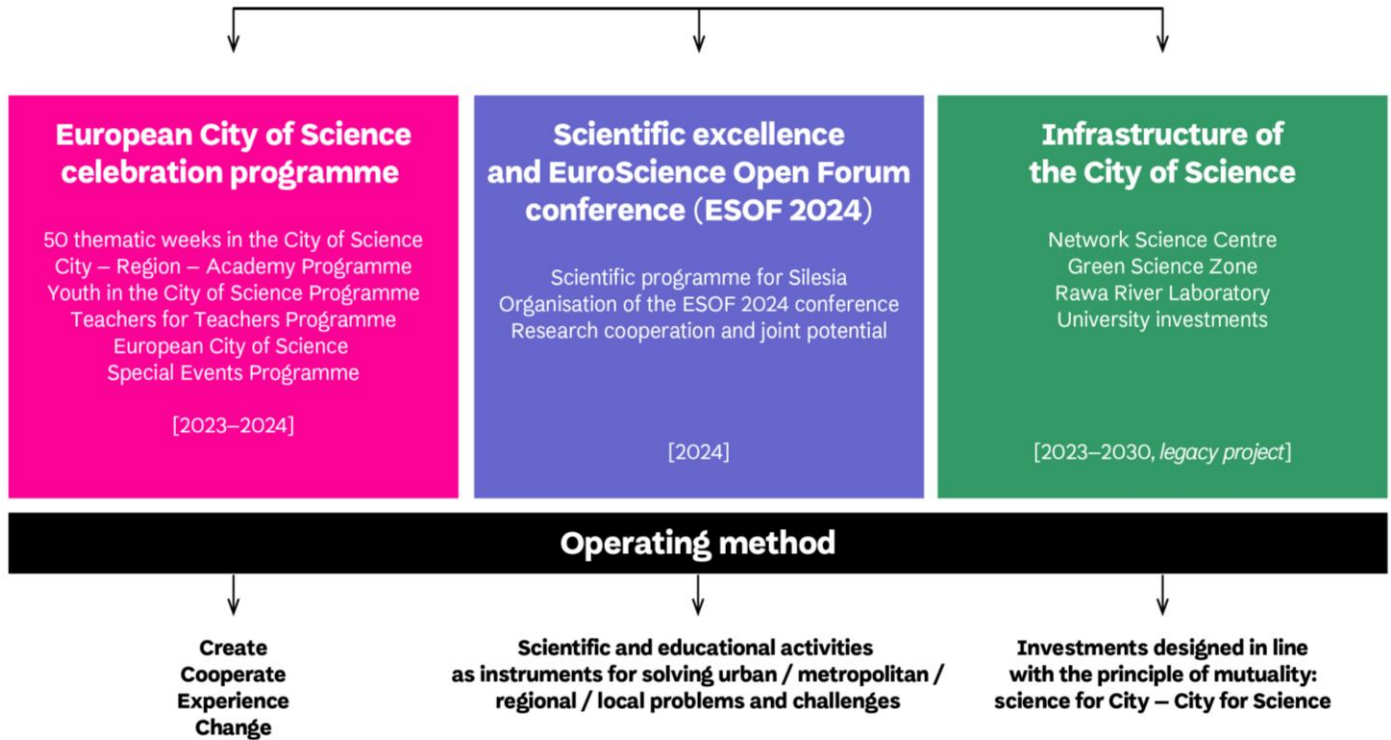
European City of Science celebration programme

50 thematic weeks in the City of Science
City – Region – Academy Programme
Youth in the City of Science Programme
Teachers for Teachers Programme
European City of Science Special Events Programme

[2023–2024]

Scientific excellence and EuroScience Open Forum conference (ESOF 2024)

Scientific programme for Silesia
Organisation of the ESOF 2024 conference
Research cooperation and joint potential

[2024]

Infrastructure of the City of Science

Network Science Centre
Green Science Zone
Rawa River Laboratory
University investments

[2023–2030, legacy project]

Operating method

Create
Cooperate
Experience
Change

Scientific and educational activities as instruments for solving urban / metropolitan / regional / local problems and challenges

Investments designed in line with the principle of mutuality: science for City – City for Science